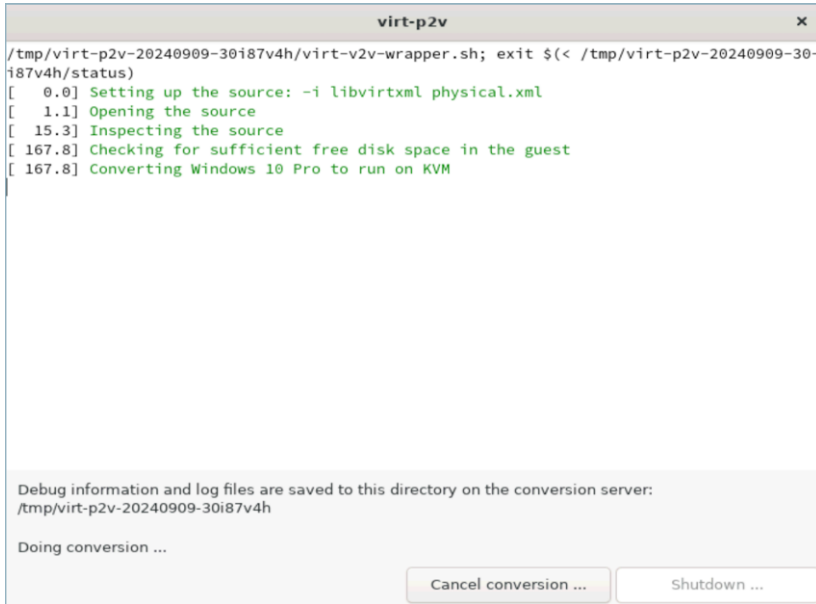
virt-p2v ×

/tmp/virt-p2v-20240909-30i87v4h/virt-v2v-wrapper.sh; exit $(< /tmp/virt-p2v-20240909-30i87v4h/status)
[   0.0] Setting up the source: -i libvirtxml physical.xml
[   1.1] Opening the source
[  15.3] Inspecting the source
[ 167.8] Checking for sufficient free disk space in the guest
[ 167.8] Converting Windows 10 Pro to run on KVM

Debug information and log files are saved to this directory on the conversion server:
/tmp/virt-p2v-20240909-30i87v4h

Doing conversion ...

Cancel conversion ... Shutdown ...